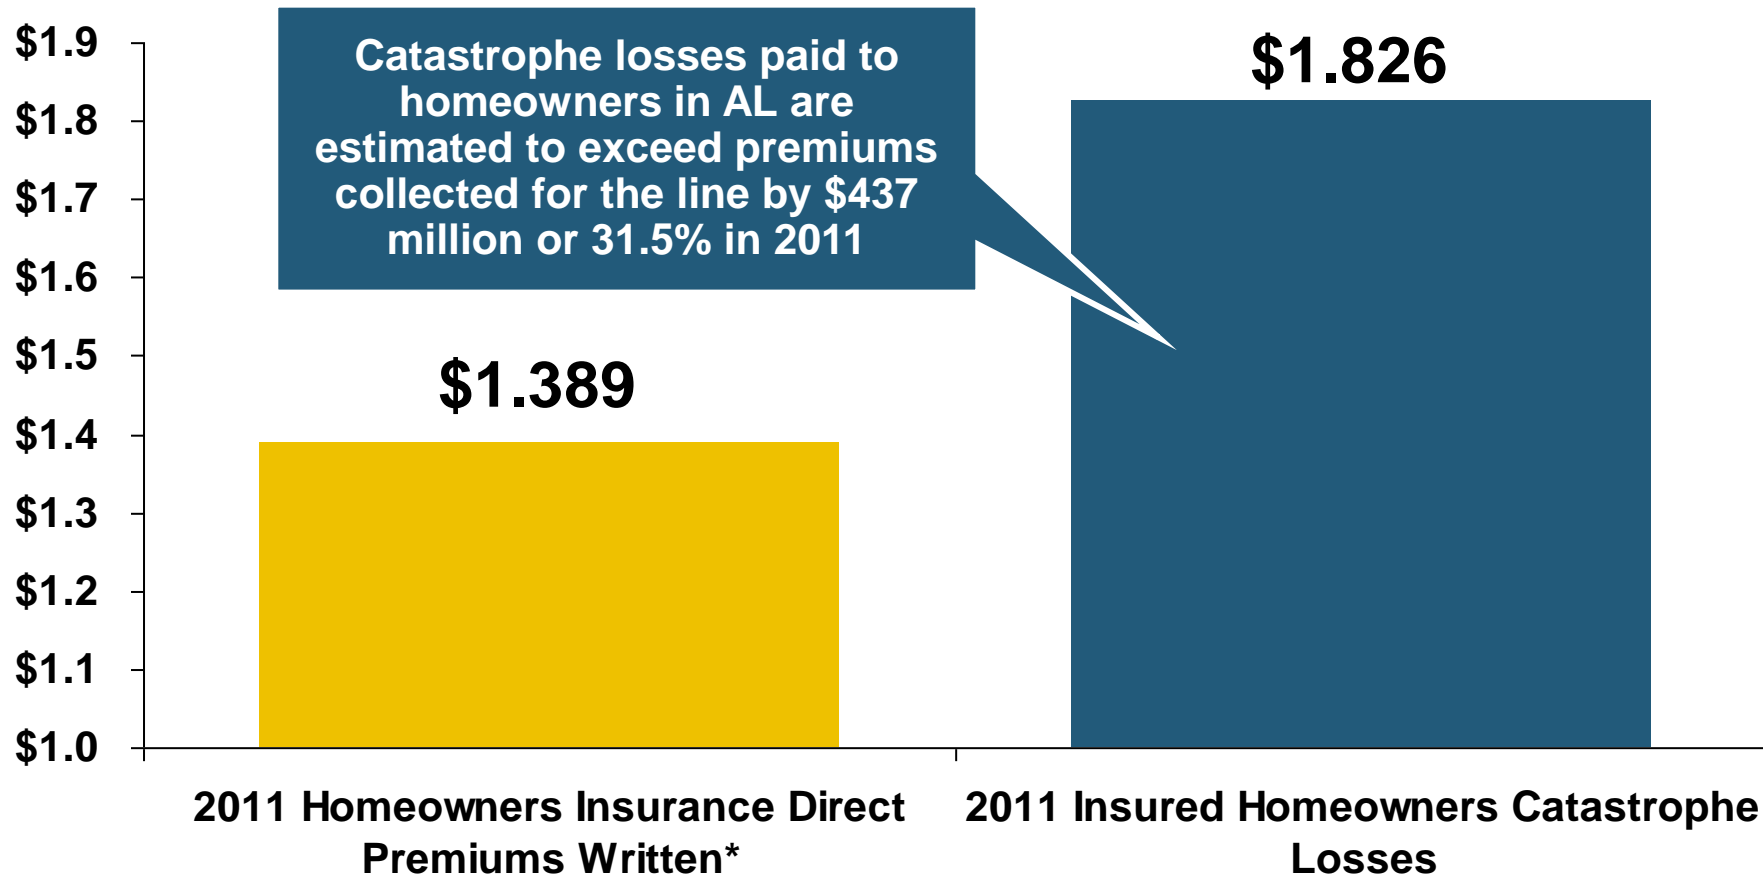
$1.9
$1.8
$1.7
$1.6
$1.5
$1.4
$1.3
$1.2
$1.1
$1.0

Catastrophe losses paid to homeowners in AL are estimated to exceed premiums collected for the line by $437 million or 31.5% in 2011

$1.826

$1.389

2011 Homeowners Insurance Direct Premiums Written*

2011 Insured Homeowners Catastrophe Losses